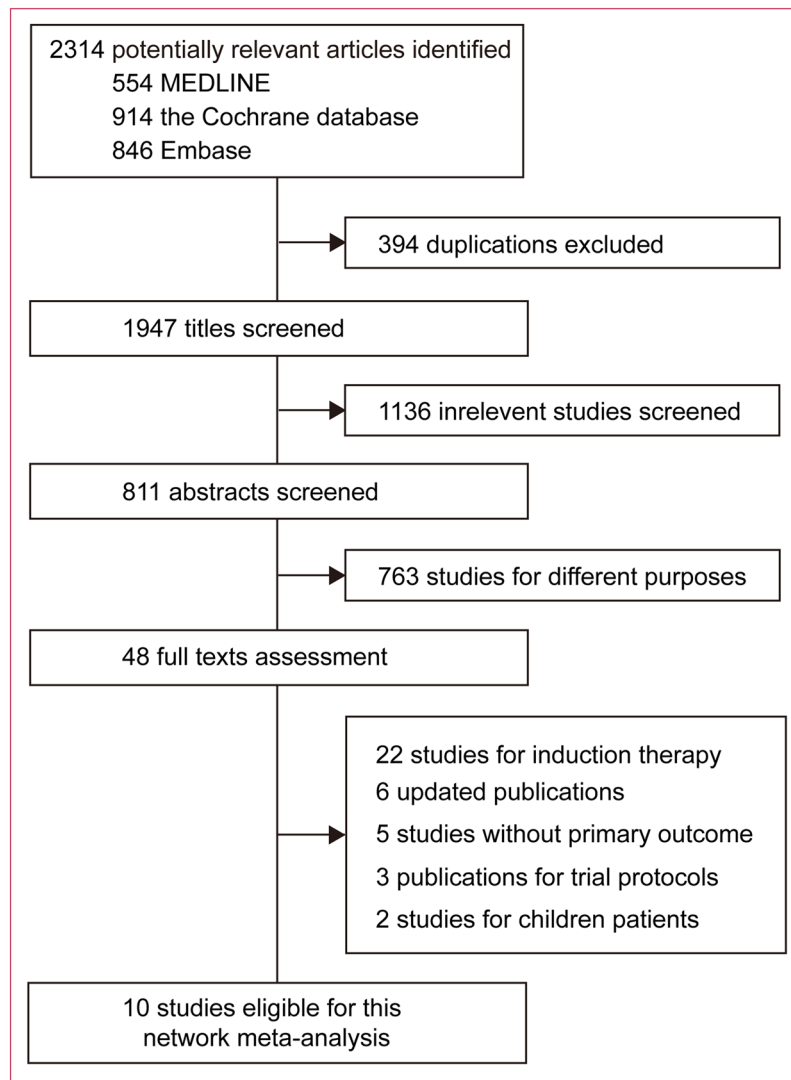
2314 potentially relevant articles identified
554 MEDLINE
914 the Cochrane database
846 Embase

394 duplications excluded

1947 titles screened

1136 inrelevent studies screened

811 abstracts screened

763 studies for different purposes

48 full texts assessment

22 studies for induction therapy
6 updated publications
5 studies without primary outcome
3 publications for trial protocols
2 studies for children patients

10 studies eligible for this network meta-analysis